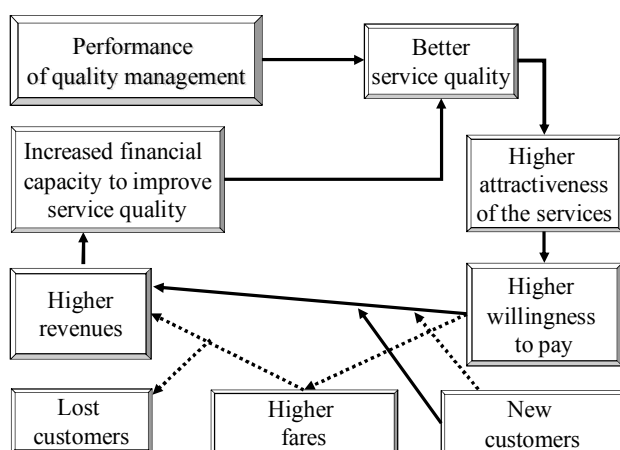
Performance of quality management

Better service quality

Increased financial capacity to improve service quality

Higher attractiveness of the services

Higher revenues

Higher willingness to pay

Lost customers

Higher fares

New customers